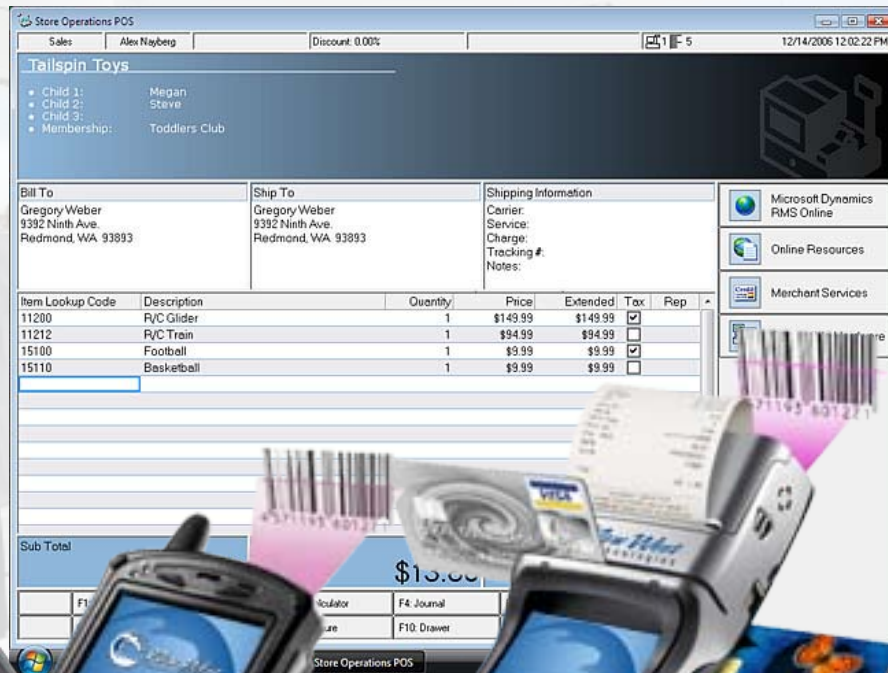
Store Operations POS

Sales | Alex Nayberg | Discount: 0.00% | 1 5 | 12/14/2006 12:02:22 PM

Tailspin Toys

• Child 1: Megan
• Child 2: Steve
• Child 3:
• Membership: Toddlers Club

Bill To
Gregory Weber
9392 Ninth Ave.
Redmond, WA 93893

Ship To
Gregory Weber
9392 Ninth Ave.
Redmond, WA 93893

Shipping Information
Carrier:
Service:
Charge:
Tracking #:
Notes:

Microsoft Dynamics RMS Online

Online Resources

Merchant Services

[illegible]re

| Item Lookup Code | Description | Quantity | Price | Extended | Tax | Rep |
|---|---|---|---|---|---|---|
| 11200 | R/C Glider | 1 | $149.99 | $149.99 | ☑ | |
| 11212 | R/C Train | 1 | $94.99 | $94.99 | ☐ | |
| 15100 | Football | 1 | $9.99 | $9.99 | ☑ | |
| 15110 | Basketball | 1 | $9.99 | $9.99 | ☐ | |

Sub Total

$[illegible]

F1 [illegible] | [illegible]lculator | F4: Journal

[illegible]ure | F10: Drawer

VISA

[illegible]

Store Operations POS